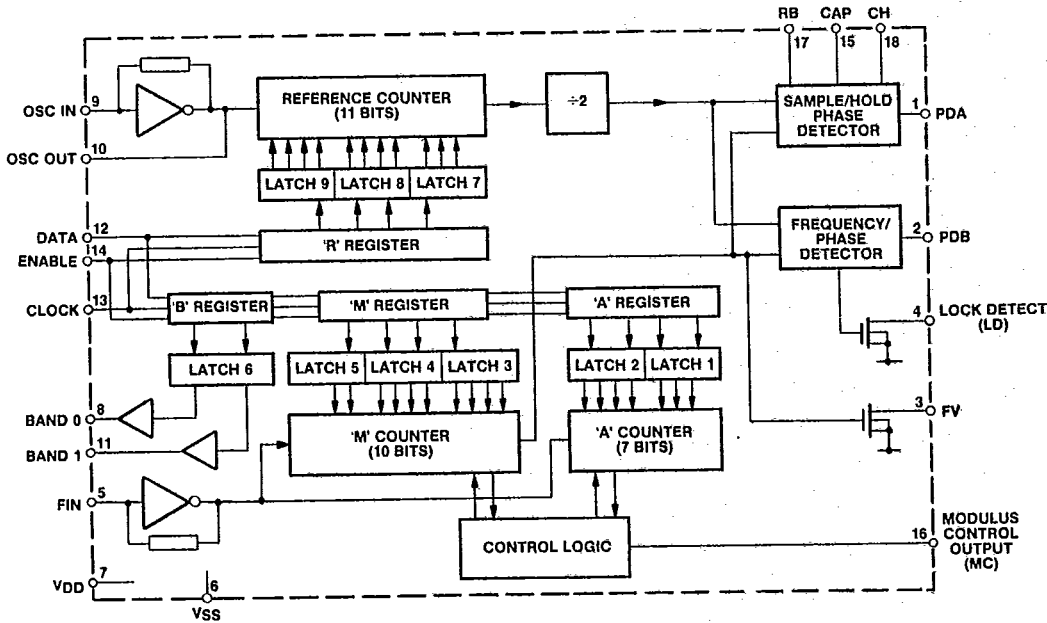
RB 17
CAP 15
CH 18

OSC IN 9
OSC OUT 10

REFERENCE COUNTER (11 BITS)

÷2

SAMPLE/HOLD PHASE DETECTOR

1 PDA

LATCH 9
LATCH 8
LATCH 7

DATA 12
ENABLE 14

'R' REGISTER

FREQUENCY/ PHASE DETECTOR

2 PDB

CLOCK 13

'B' REGISTER
'M' REGISTER
'A' REGISTER

4 LOCK DETECT (LD)

LATCH 6
LATCH 5
LATCH 4
LATCH 3
LATCH 2
LATCH 1

BAND 0 8
BAND 1 11

'M' COUNTER (10 BITS)
'A' COUNTER (7 BITS)

3 FV

FIN 5

CONTROL LOGIC

16 MODULUS CONTROL OUTPUT (MC)

VDD 7
6 VSS